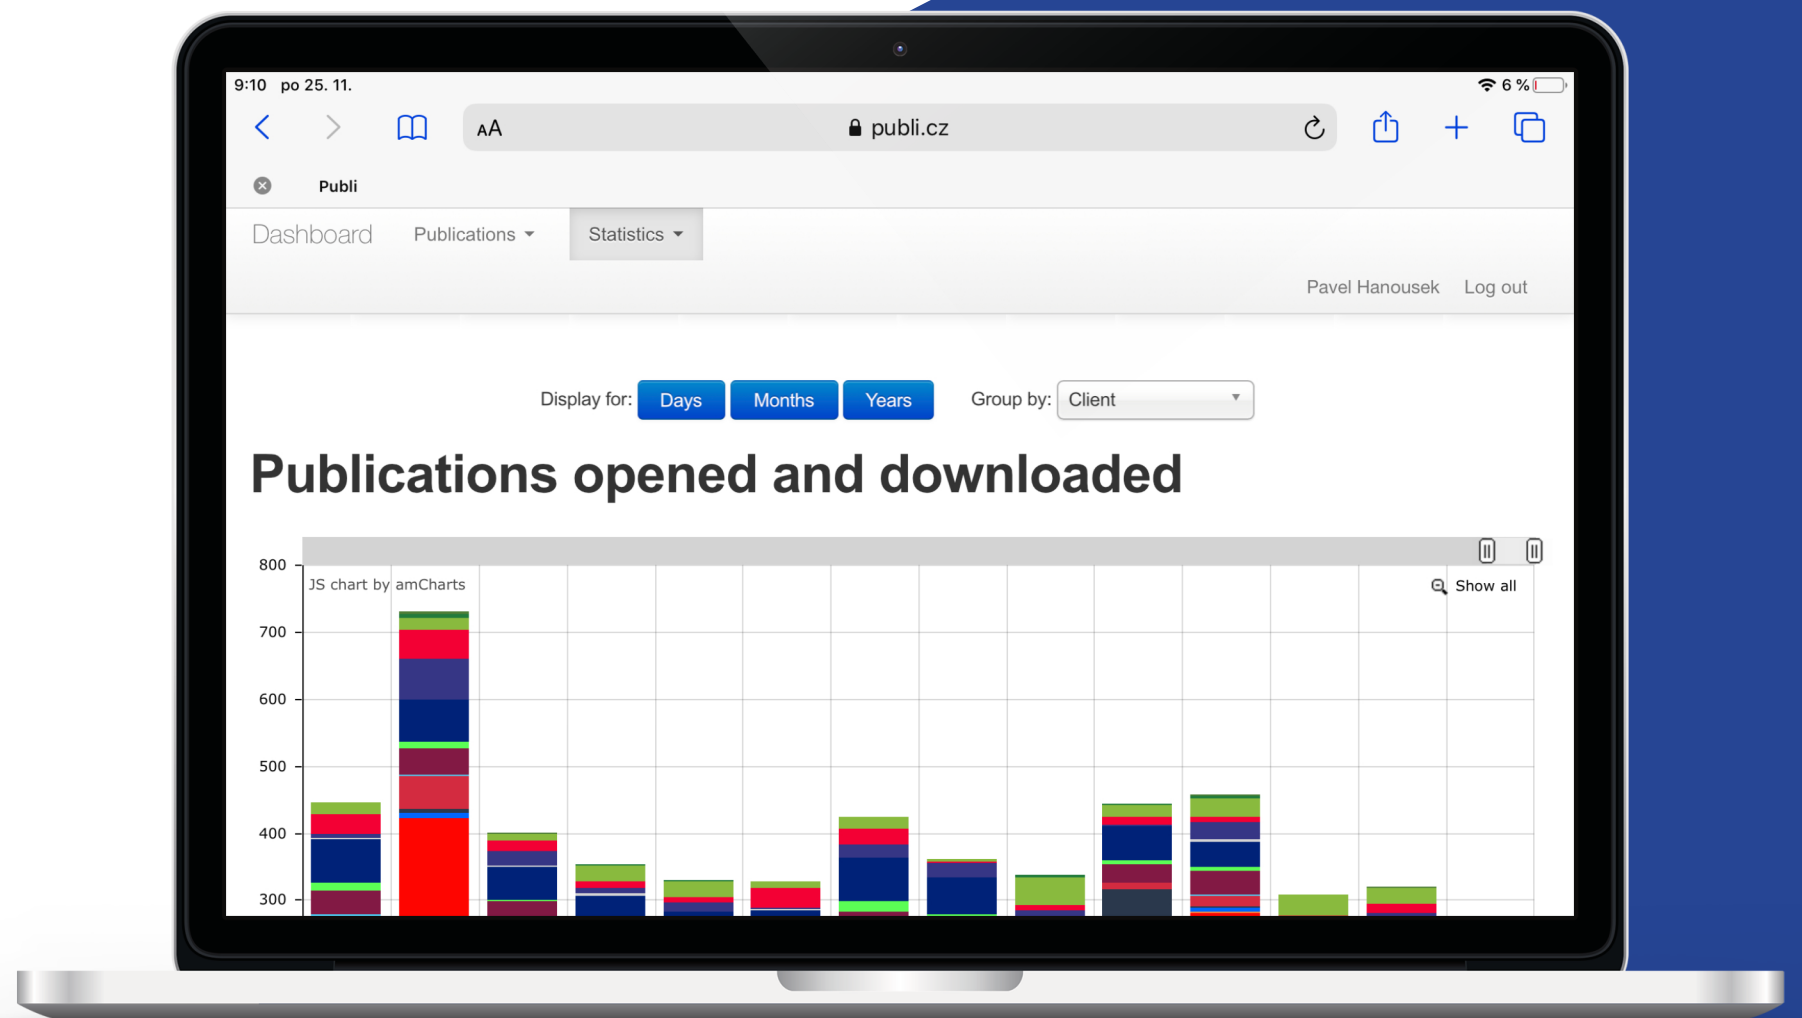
9:10 po 25. 11.

6 %

AA publi.cz

Publi

Dashboard Publications Statistics

Pavel Hanousek Log out

Display for: Days Months Years Group by: Client

Publications opened and downloaded

800
700
600
500
400
300

JS chart by amCharts

Show all